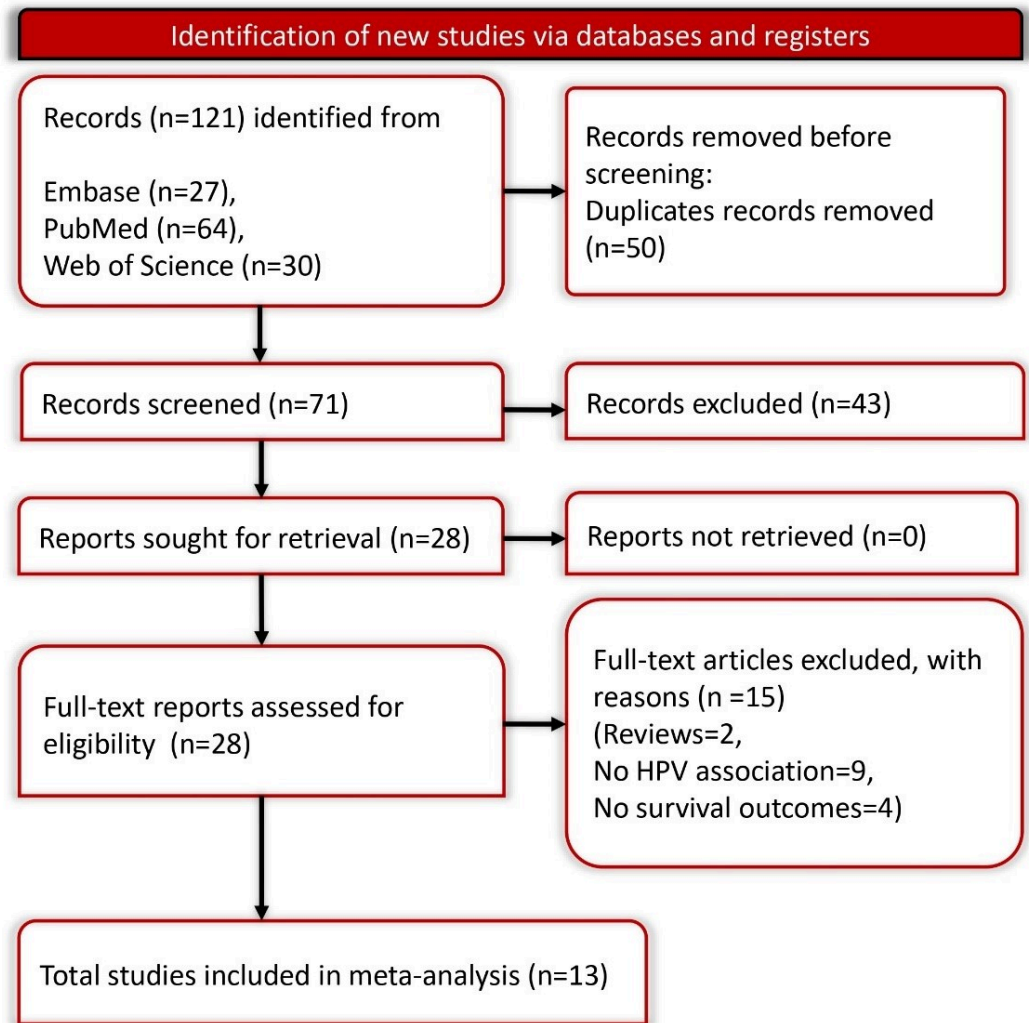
Identification of new studies via databases and registers

Records (n=121) identified from

Embase (n=27),
PubMed (n=64),
Web of Science (n=30)

Records removed before screening:
Duplicates records removed (n=50)

Records screened (n=71)

Records excluded (n=43)

Reports sought for retrieval (n=28)

Reports not retrieved (n=0)

Full-text reports assessed for eligibility (n=28)

Full-text articles excluded, with reasons (n =15)
(Reviews=2,
No HPV association=9,
No survival outcomes=4)

Total studies included in meta-analysis (n=13)